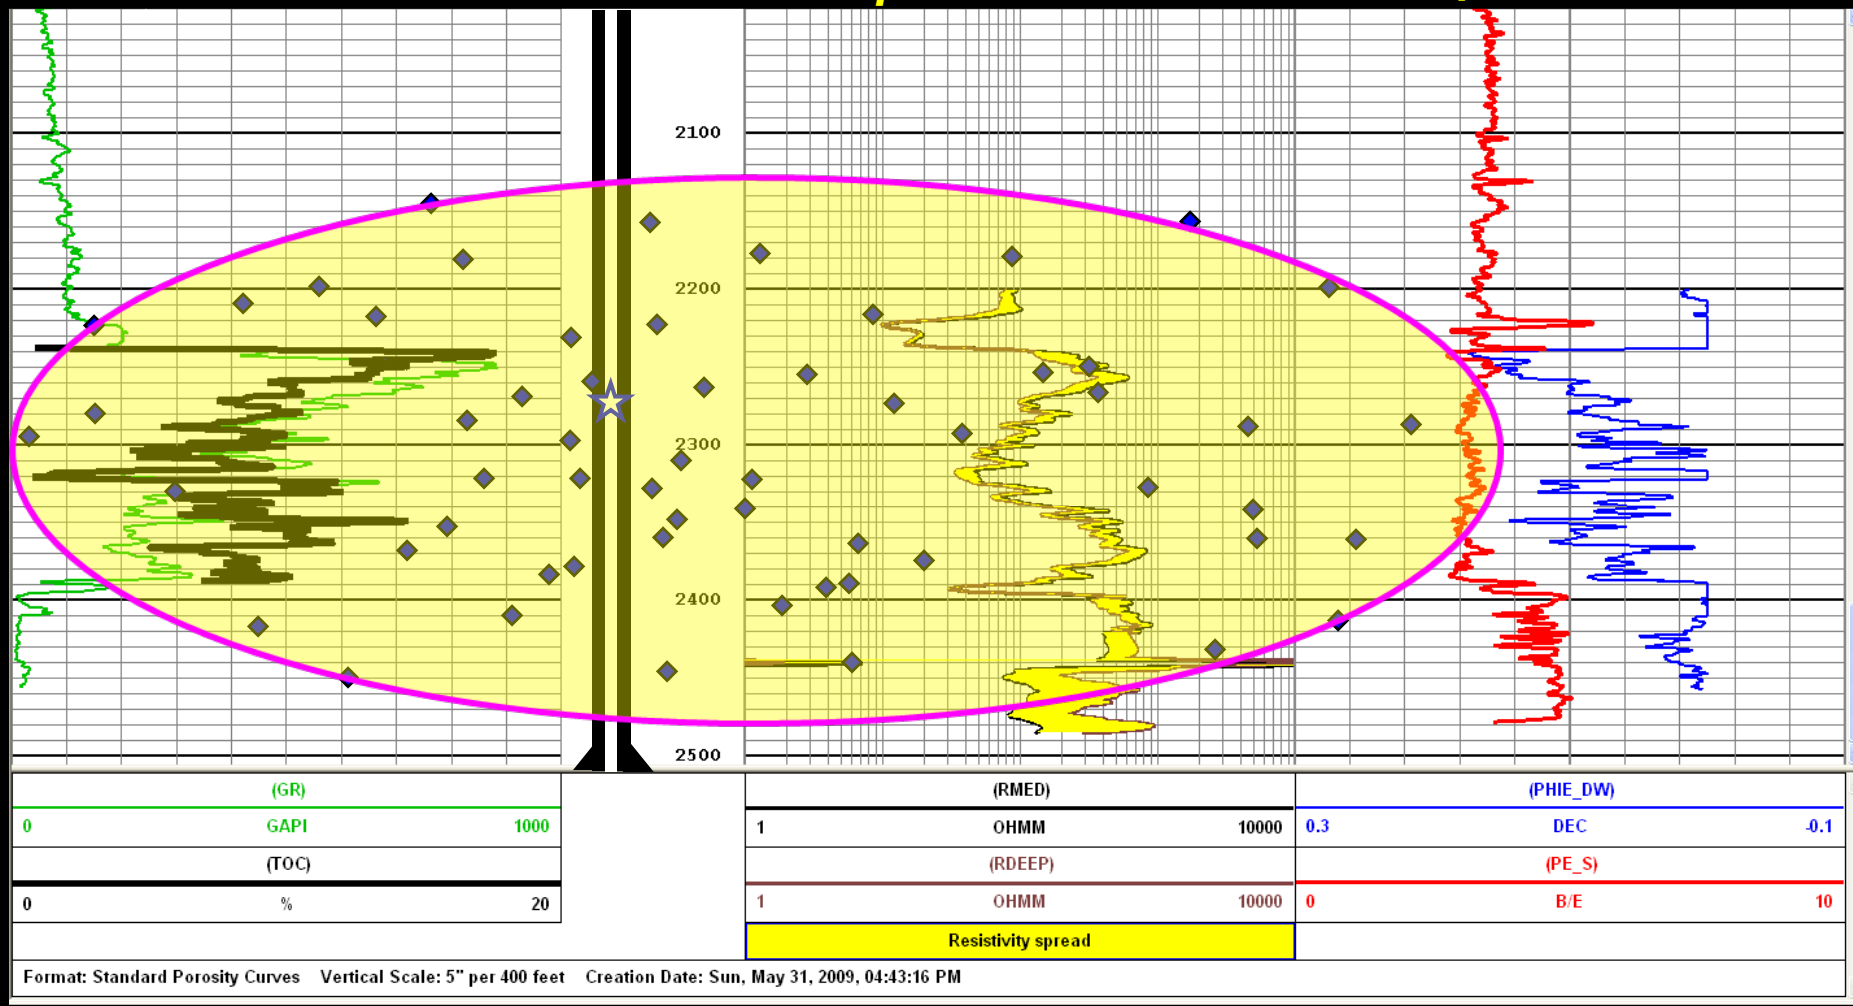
2100
2200
2300
2400
2500

(GR)
0 GAPI 1000
(TOC)
0 % 20

(RMED)
1 OHMM 10000
(RDEEP)
1 OHMM 10000
Resistivity spread

(PHIE_DW)
0.3 DEC -0.1
(PE_S)
0 B/E 10

Format: Standard Porosity Curves Vertical Scale: 5" per 400 feet Creation Date: Sun, May 31, 2009, 04:43:16 PM